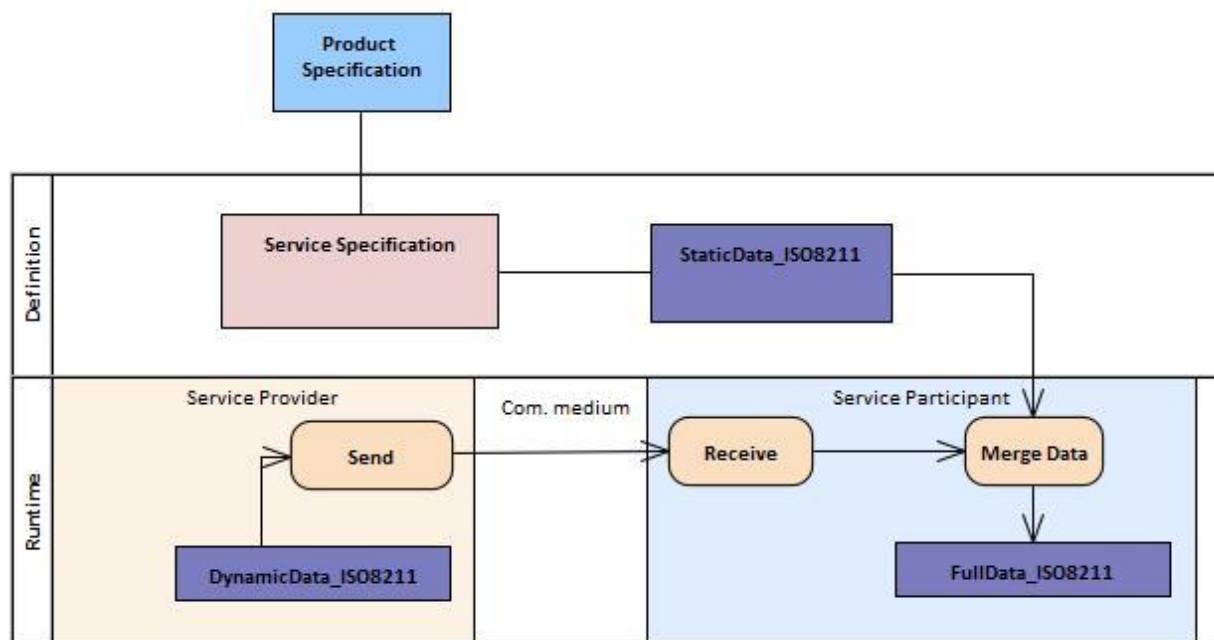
Product Specification

Definition

Service Specification

StaticData_ISO8211

Runtime

Service Provider

Com. medium

Service Participant

Send

Receive

Merge Data

DynamicData_ISO8211

FullData_ISO8211